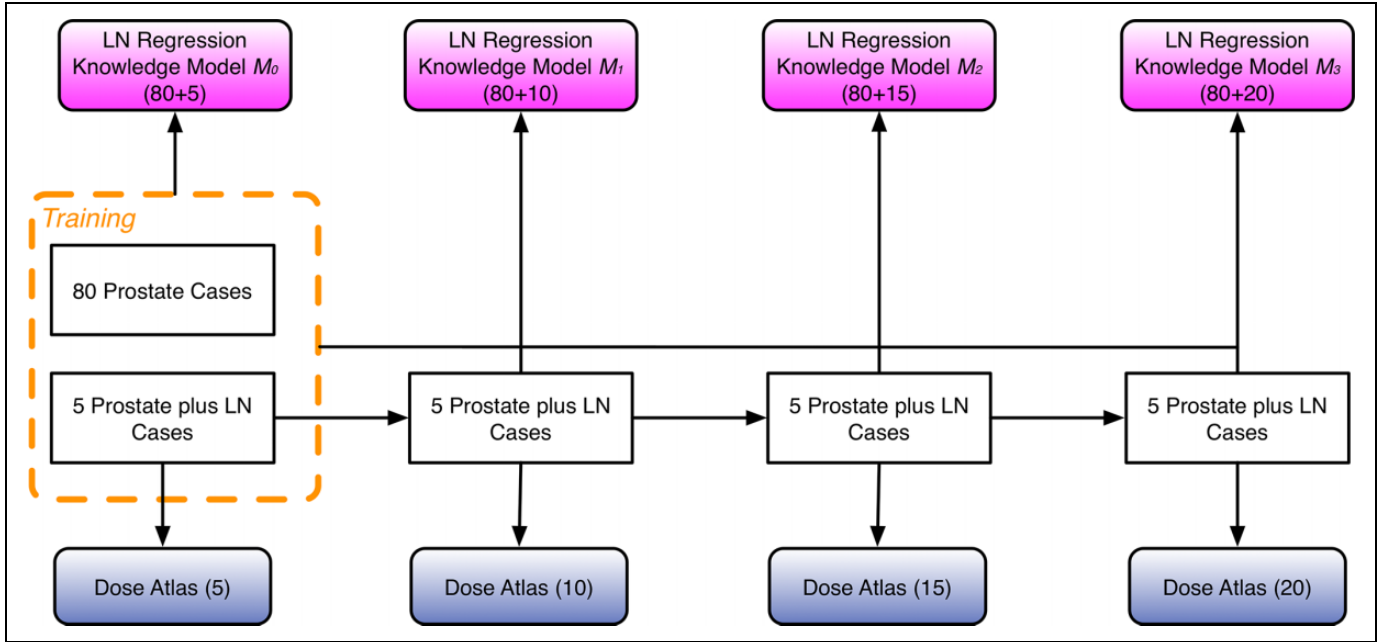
LN Regression Knowledge Model $M_0$ (80+5)

LN Regression Knowledge Model $M_1$ (80+10)

LN Regression Knowledge Model $M_2$ (80+15)

LN Regression Knowledge Model $M_3$ (80+20)

Training

80 Prostate Cases

5 Prostate plus LN Cases

5 Prostate plus LN Cases

5 Prostate plus LN Cases

5 Prostate plus LN Cases

Dose Atlas (5)

Dose Atlas (10)

Dose Atlas (15)

Dose Atlas (20)